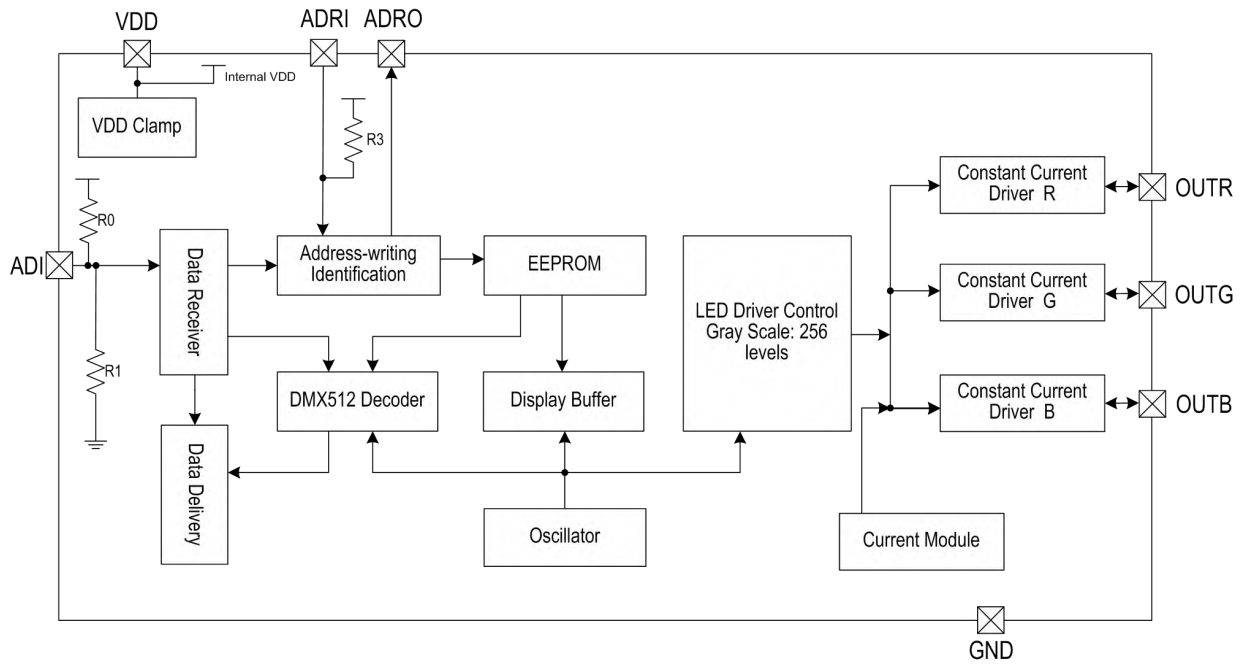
VDD
ADRI
ADRO
Internal VDD
VDD Clamp
R3
R0
ADI
Data Receiver
Address-writing Identification
EEPROM
LED Driver Control Gray Scale: 256 levels
Constant Current Driver R
OUTR
Constant Current Driver G
OUTG
Constant Current Driver B
OUTB
R1
DMX512 Decoder
Display Buffer
Data Delivery
Oscillator
Current Module
GND